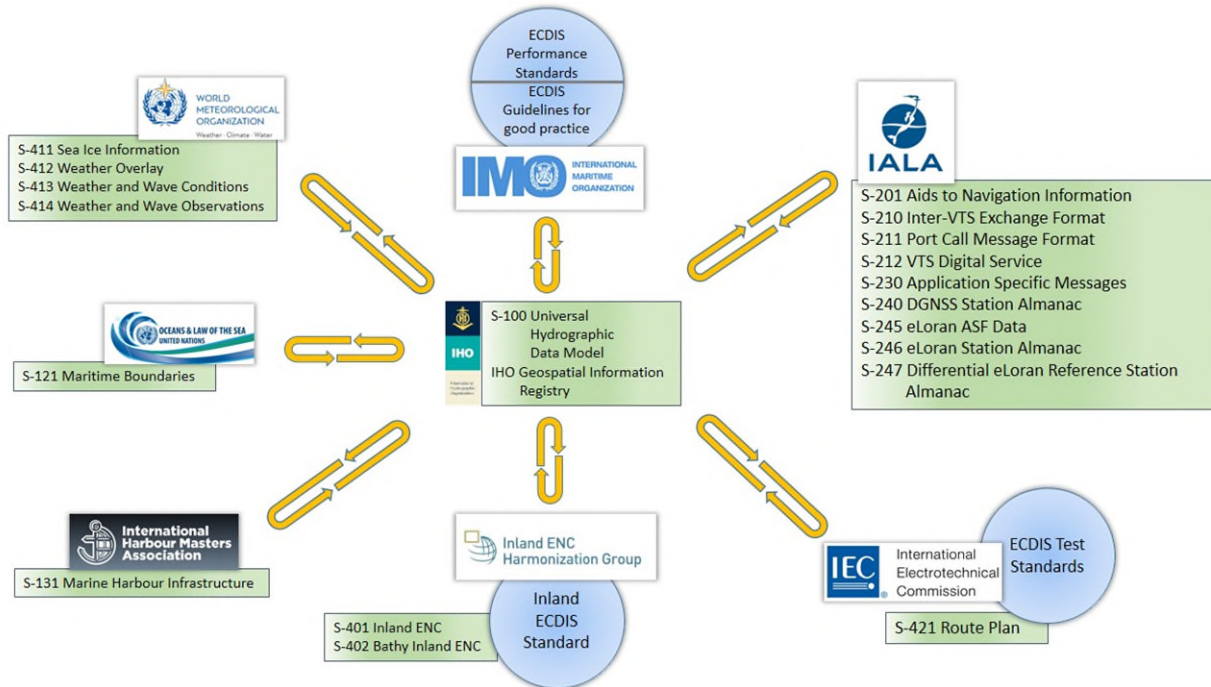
ECDIS Performance Standards

ECDIS Guidelines for good practice

IMO INTERNATIONAL MARITIME ORGANIZATION

WORLD METEOROLOGICAL ORGANIZATION
Weather · Climate · Water

S-411 Sea Ice Information
S-412 Weather Overlay
S-413 Weather and Wave Conditions
S-414 Weather and Wave Observations

IALA

S-201 Aids to Navigation Information
S-210 Inter-VTS Exchange Format
S-211 Port Call Message Format
S-212 VTS Digital Service
S-230 Application Specific Messages
S-240 DGNSS Station Almanac
S-245 eLoran ASF Data
S-246 eLoran Station Almanac
S-247 Differential eLoran Reference Station Almanac

OCEANS & LAW OF THE SEA UNITED NATIONS

S-121 Maritime Boundaries

IHO

S-100 Universal Hydrographic Data Model
IHO Geospatial Information Registry

International Harbour Masters Association

S-131 Marine Harbour Infrastructure

Inland ENC Harmonization Group

Inland ECDIS Standard

S-401 Inland ENC
S-402 Bathy Inland ENC

IEC International Electrotechnical Commission

ECDIS Test Standards

S-421 Route Plan